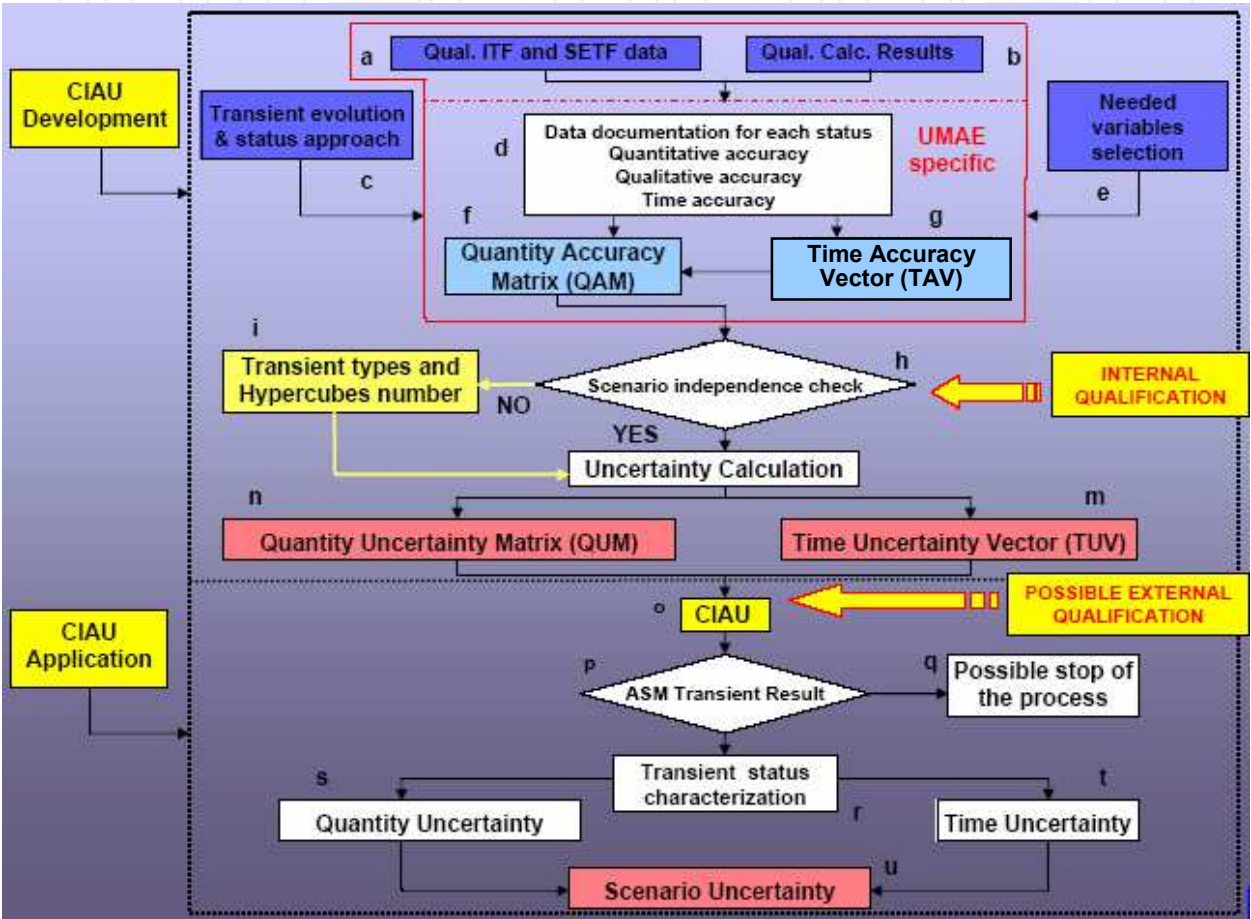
CIAU Development

a

Qual. ITF and SETF data

Qual. Calc. Results

b

Transient evolution & status approach

c

d

Data documentation for each status
Quantitative accuracy
Qualitative accuracy
Time accuracy

UMAE specific

Needed variables selection

e

f

Quantity Accuracy Matrix (QAM)

g

Time Accuracy Vector (TAV)

i

Transient types and Hypercubes number

NO

h

Scenario independence check

INTERNAL QUALIFICATION

YES

Uncertainty Calculation

n

m

Quantity Uncertainty Matrix (QUM)

Time Uncertainty Vector (TUV)

CIAU Application

o

CIAU

POSSIBLE EXTERNAL QUALIFICATION

p

ASM Transient Result

q

Possible stop of the process

s

Transient status characterization

t

Quantity Uncertainty

r

Time Uncertainty

u

Scenario Uncertainty